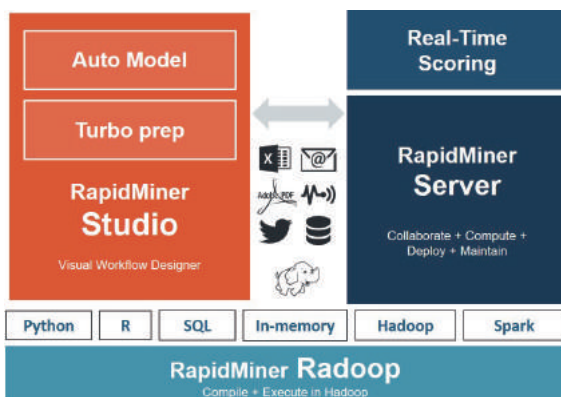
Auto Model

Turbo prep

RapidMiner
Studio

Visual Workflow Designer

Real-Time
Scoring

RapidMiner
Server

Collaborate + Compute +
Deploy + Maintain

Python | R | SQL | In-memory | Hadoop | Spark

RapidMiner Radoop
Compile + Execute in Hadoop